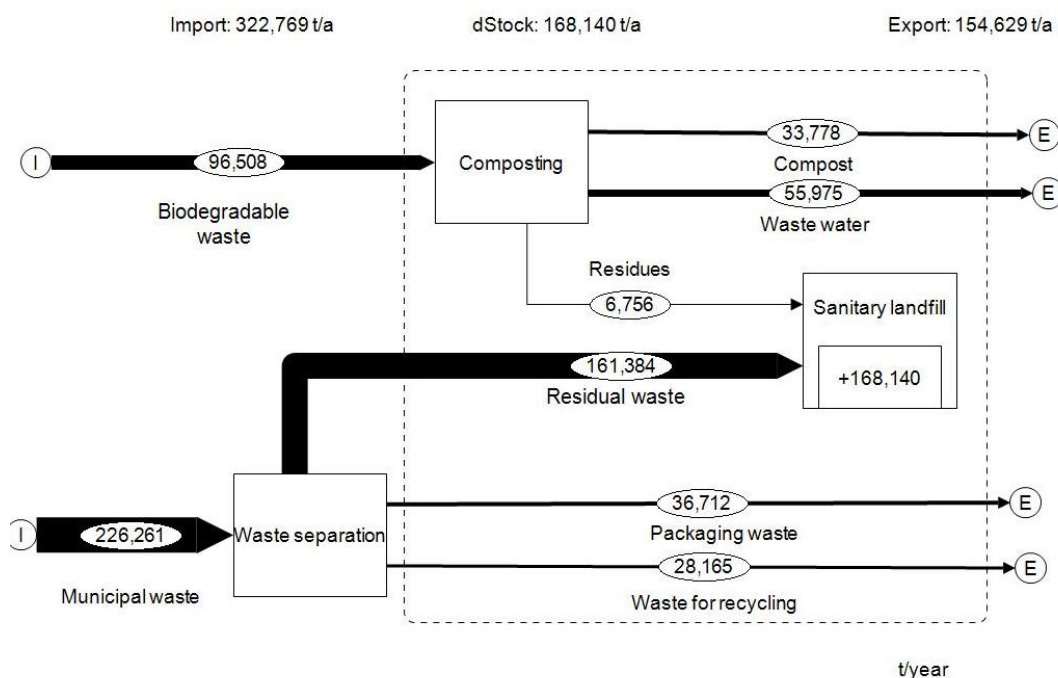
Import: 322,769 t/a
dStock: 168,140 t/a
Export: 154,629 t/a

I
96,508
Biodegradable waste

Composting

33,778
Compost
E

55,975
Waste water
E

Residues
6,756

Sanitary landfill
+168,140

161,384
Residual waste

I
226,261
Municipal waste

Waste separation

36,712
Packaging waste
E

28,165
Waste for recycling
E

t/year